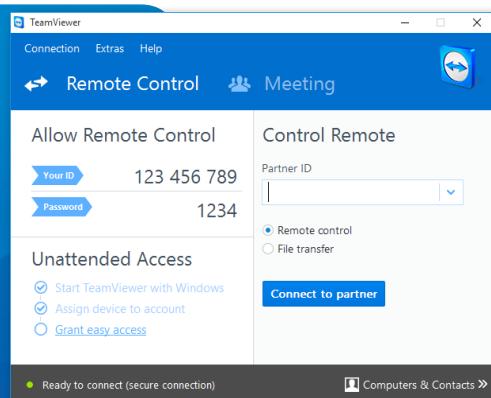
TeamViewer

Connection Extras Help

Remote Control Meeting

Allow Remote Control

Your ID 123 456 789

Password 1234

Unattended Access

Start TeamViewer with Windows
Assign device to account
Grant easy access

Control Remote

Partner ID

Remote control
File transfer

Connect to partner

Ready to connect (secure connection)

Computers & Contacts »